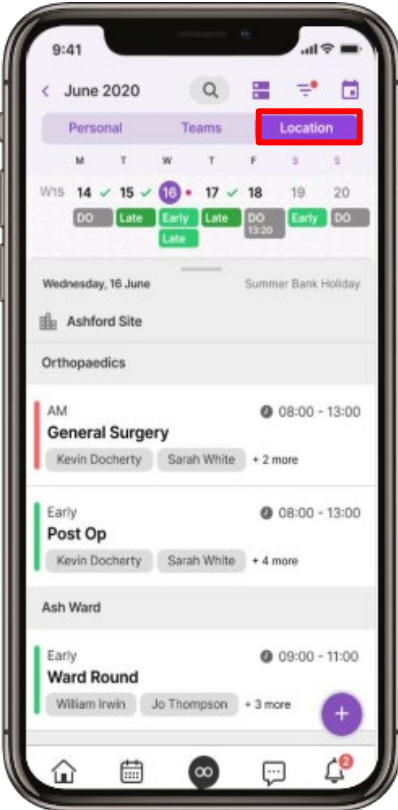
9:41

June 2020

Personal
Teams
Location

| | M | T | W | T | F | S | S |
|---|---|---|---|---|---|---|---|
| W15 | 14 ✓ | 15 ✓ | 16 | 17 ✓ | 18 | 19 | 20 |
| | DO | Late | Early Late | Late | DO 13:20 | Early | DO |

Wednesday, 16 June
Summer Bank Holiday

Ashford Site

Orthopaedics

AM
08:00 - 13:00
General Surgery
Kevin Docherty
Sarah White
+ 2 more

Early
08:00 - 13:00
Post Op
Kevin Docherty
Sarah White
+ 4 more

Ash Ward

Early
09:00 - 11:00
Ward Round
William Irwin
Jo Thompson
+ 3 more

+

2